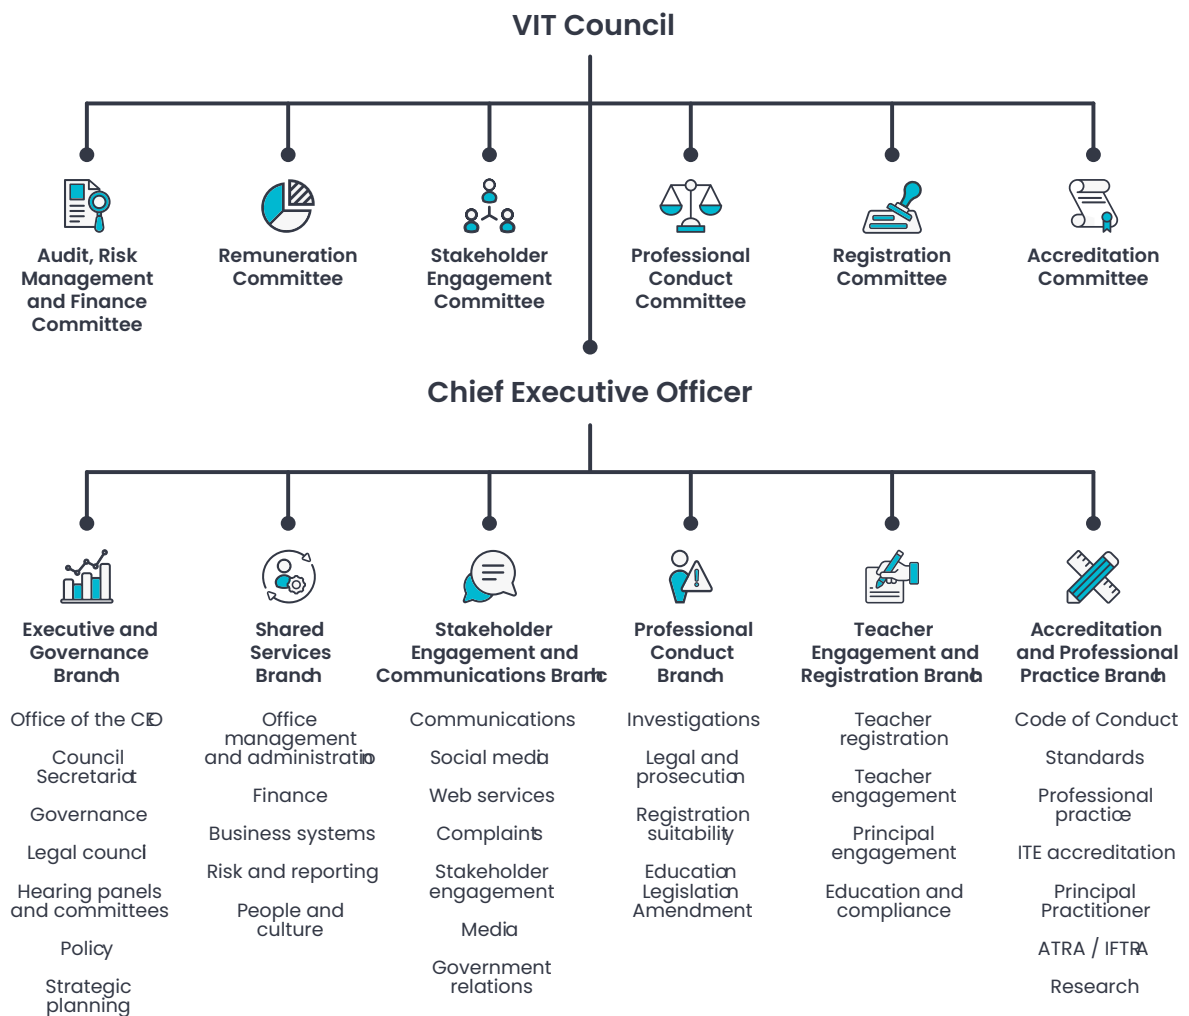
VIT Council

Audit, Risk Management and Finance Committee

Remuneration Committee

Stakeholder Engagement Committee

Professional Conduct Committee

Registration Committee

Accreditation Committee

Chief Executive Officer

Executive and Governance Branch

Office of the CEO

Council Secretariat

Governance

Legal councl

Hearing panels and committees

Policy

Strategic planning

Shared Services Branch

Office management and administration

Finance

Business systems

Risk and reporting

People and culture

Stakeholder Engagement and Communications Branch

Communications

Social media

Web services

Complaints

Stakeholder engagement

Media

Government relations

Professional Conduct Branch

Investigations

Legal and prosecution

Registration suitability

Education Legislation Amendment

Teacher Engagement and Registration Branch

Teacher registration

Teacher engagement

Principal engagement

Education and compliance

Accreditation and Professional Practice Branch

Code of Conduct

Standards

Professional practice

ITE accreditation

Principal Practitioner

ATRA / IFTRA

Research